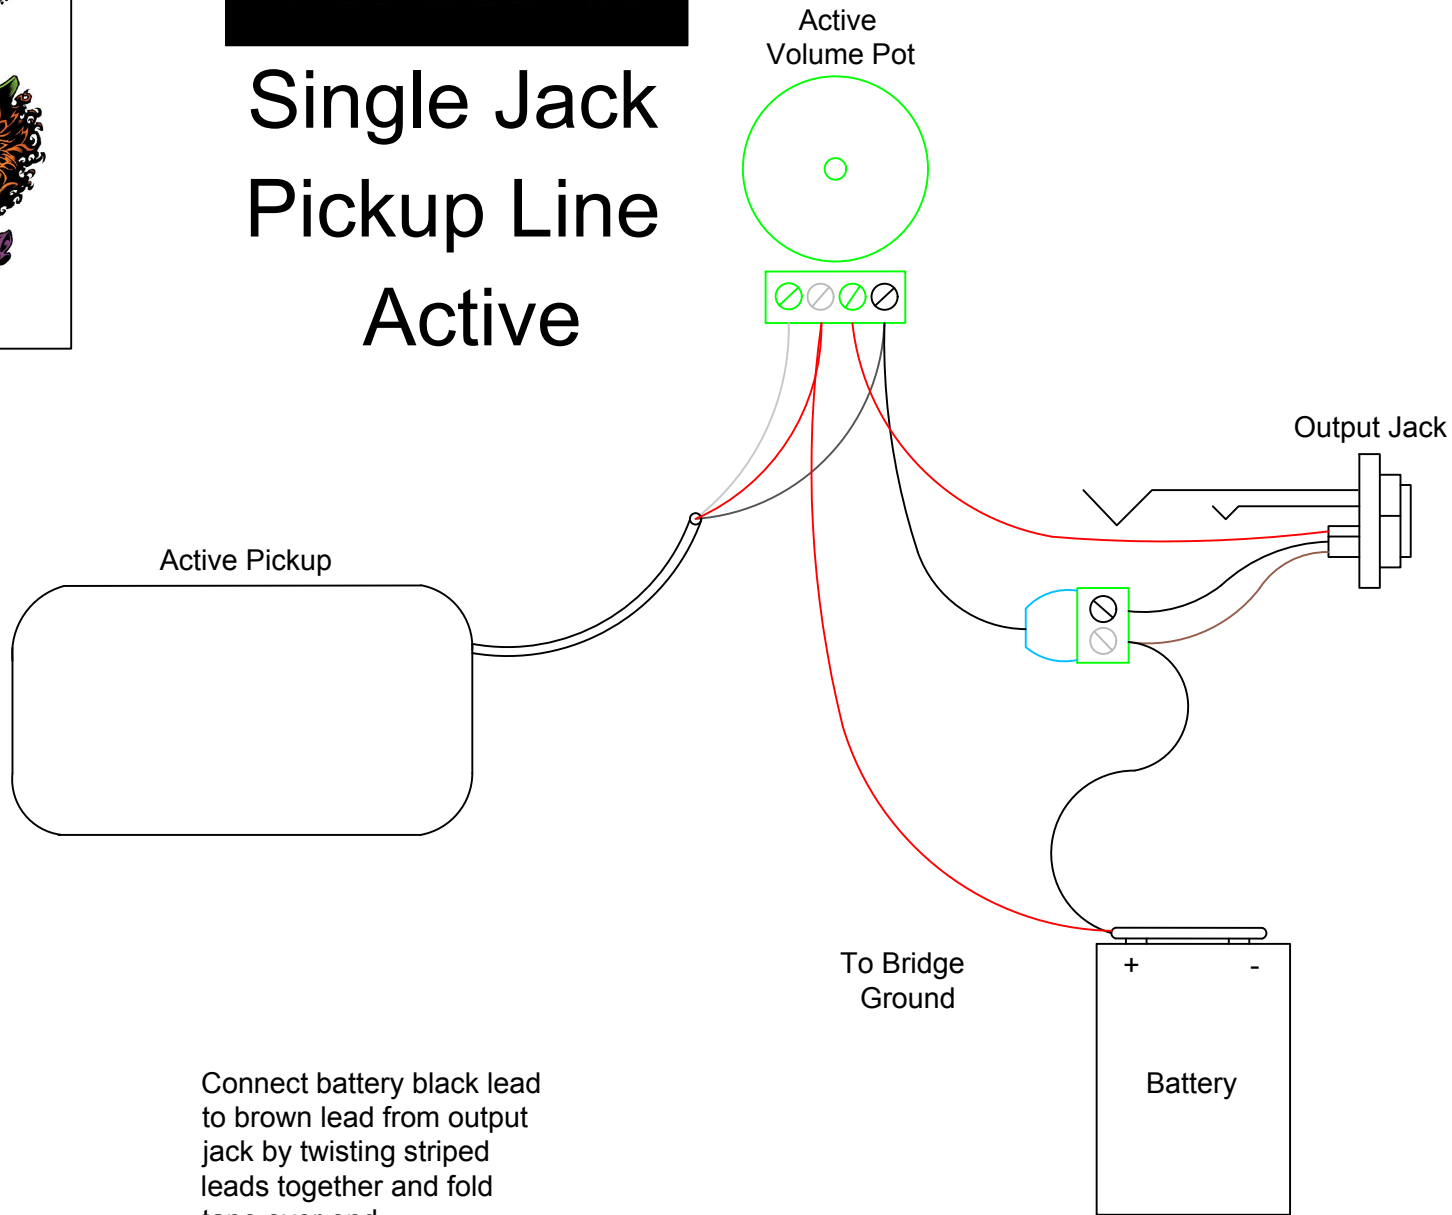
Single Jack Pickup Line Active

Active Volume Pot

Output Jack

Active Pickup

To Bridge Ground

+

-

Battery

Connect battery black lead to brown lead from output jack by twisting striped leads together and fold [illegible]